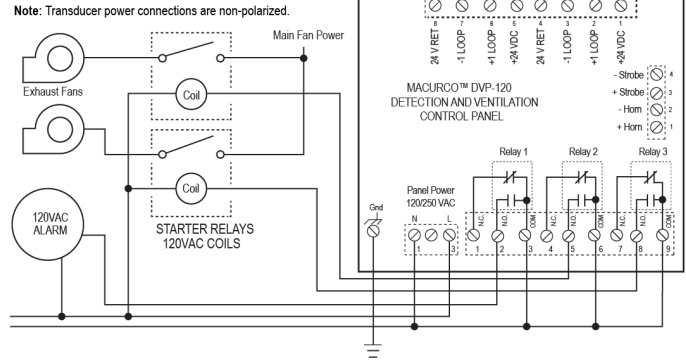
Note: Transducer power connections are non-polarized.

Main Fan Power

Exhaust Fans

Coil

Coil

STARTER RELAYS
120VAC COILS

120VAC
ALARM

8 24 V RET
7 -1 LOOP
6 +1 LOOP
5 +24 VDC
4 24 V RET
3 -1 LOOP
2 +1 LOOP
1 +24 VDC

MACURCO™ DVP-120
DETECTION AND VENTILATION
CONTROL PANEL

- Strobe 4
+ Strobe 3
- Horn 2
+ Horn 1

Relay 1
Relay 2
Relay 3

Panel Power
120/250 VAC

Gnd

N
L
1
2
3

N.C.
N.O.
COM
1
2
3
N.C.
N.O.
COM
4
5
6
N.C.
N.O.
COM
7
8
9